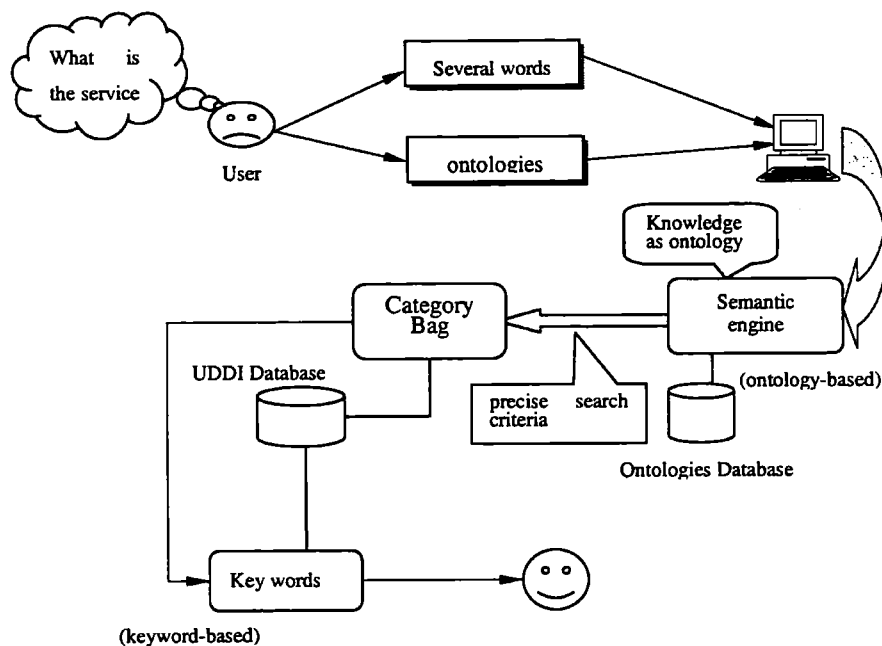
What is the service

User

Several words

ontologies

Knowledge as ontology

Category Bag

Semantic engine

UDDI Database

precise search criteria

(ontology-based)

Ontologies Database

Key words

(keyword-based)